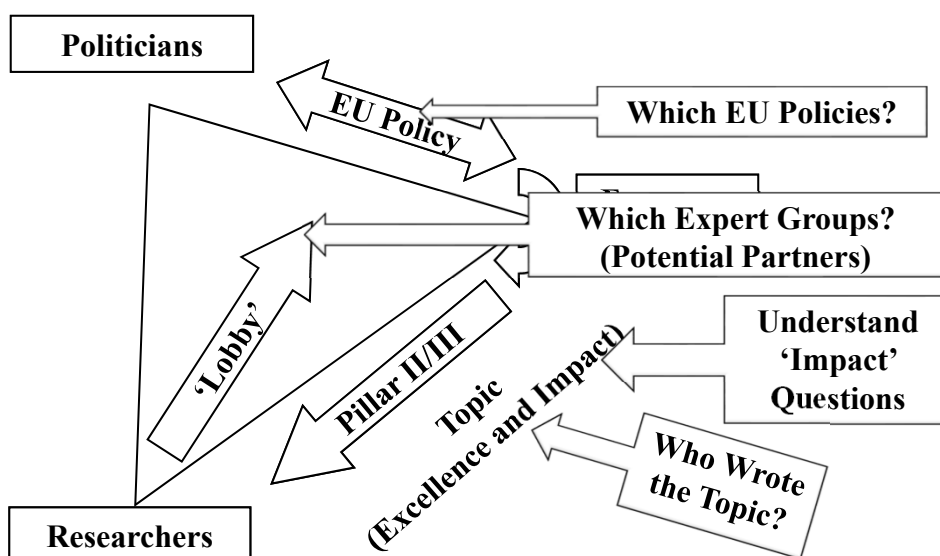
Politicians

EU Policy

Which EU Policies?

Which Expert Groups? (Potential Partners)

'Lobby'

Pillar II/III

Topic (Excellence and Impact)

Understand 'Impact' Questions

Who Wrote the Topic?

Researchers